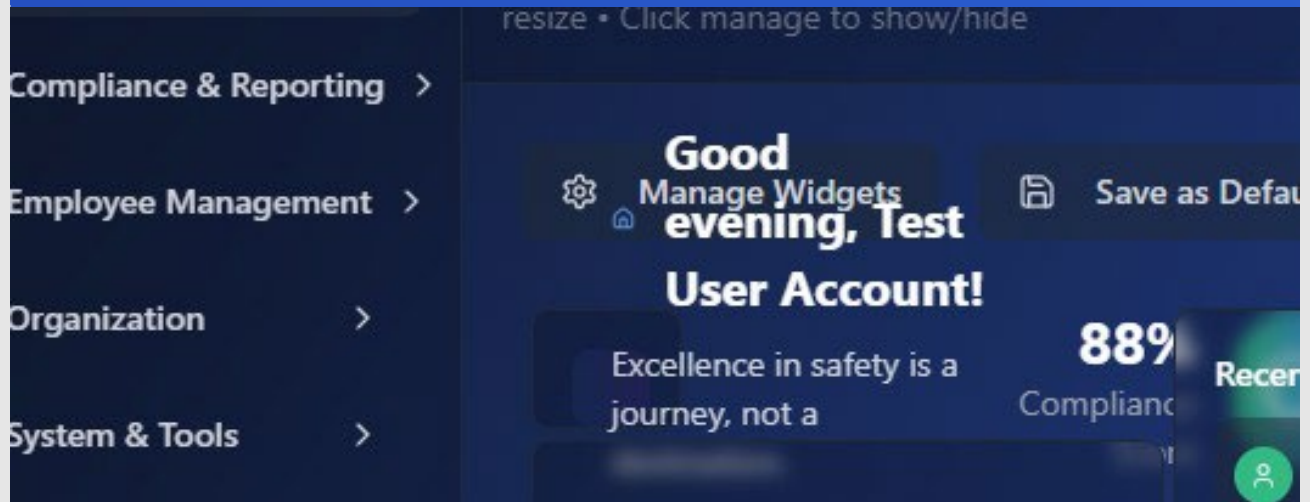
resize • Click manage to show/hide

Compliance & Reporting >

Employee Management >

Organization >

System & Tools >

Manage Widgets

Save as Defau

Good evening, Test User Account!

Excellence in safety is a journey, not a

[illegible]

88%

Complianc

Recer